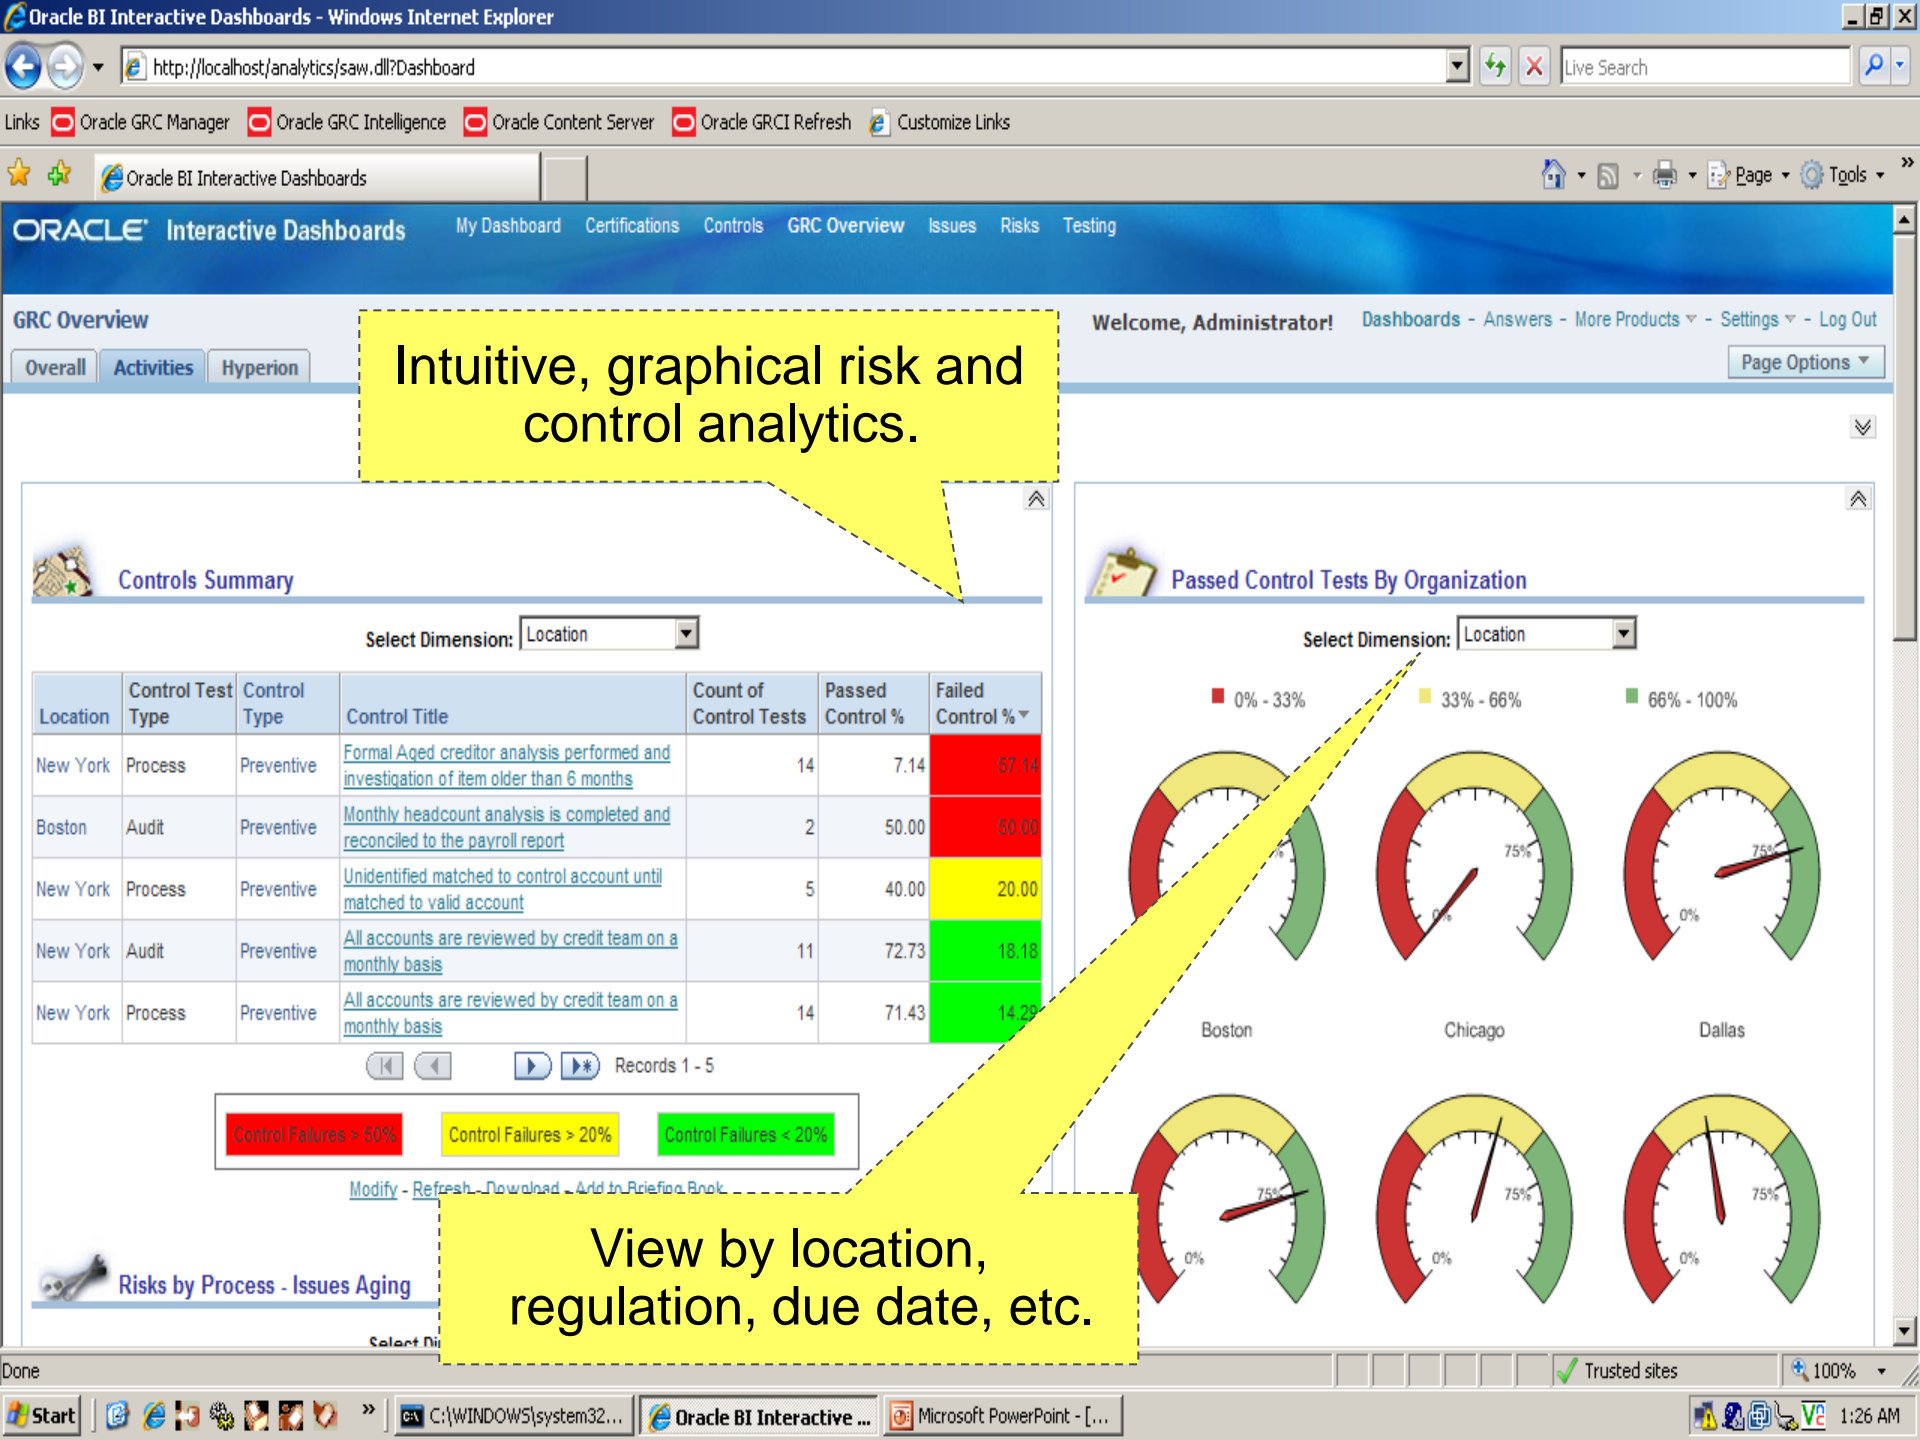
Oracle BI Interactive Dashboards - Windows Internet Explorer

http://localhost/analytics/saw.dll?Dashboard

Live Search

Links Oracle GRC Manager Oracle GRC Intelligence Oracle Content Server Oracle GRCI Refresh Customize Links

Oracle BI Interactive Dashboards

Page Tools

ORACLE Interactive Dashboards My Dashboard Certifications Controls GRC Overview Issues Risks Testing

GRC Overview

Overall Activities Hyperion

Welcome, Administrator! Dashboards - Answers - More Products - Settings - Log Out

Page Options

Intuitive, graphical risk and control analytics.

Controls Summary

Select Dimension: Location

| Location | Control Test Type | Control Type | Control Title | Count of Control Tests | Passed Control % | Failed Control % |
|---|---|---|---|---|---|---|
| New York | Process | Preventive | Formal Aged creditor analysis performed and investigation of item older than 6 months | 14 | 7.14 | 57.14 |
| Boston | Audit | Preventive | Monthly headcount analysis is completed and reconciled to the payroll report | 2 | 50.00 | 50.00 |
| New York | Process | Preventive | Unidentified matched to control account until matched to valid account | 5 | 40.00 | 20.00 |
| New York | Audit | Preventive | All accounts are reviewed by credit team on a monthly basis | 11 | 72.73 | 18.18 |
| New York | Process | Preventive | All accounts are reviewed by credit team on a monthly basis | 14 | 71.43 | 14.29 |

Records 1 - 5

Control Failures > 50% Control Failures > 20% Control Failures < 20%

Modify - Refresh - Download - Add to Briefing Book

Risks by Process - Issues Aging

Select Di

Passed Control Tests By Organization

Select Dimension: Location

0% - 33% 33% - 66% 66% - 100%

75% 0% 75% 0% 75%

Boston Chicago Dallas

75% 0% 75% 0% 75% 0%

View by location, regulation, due date, etc.

Done Trusted sites 100%

Start C:\WINDOWS\system32... Oracle BI Interactive ... Microsoft PowerPoint - [... 1:26 AM